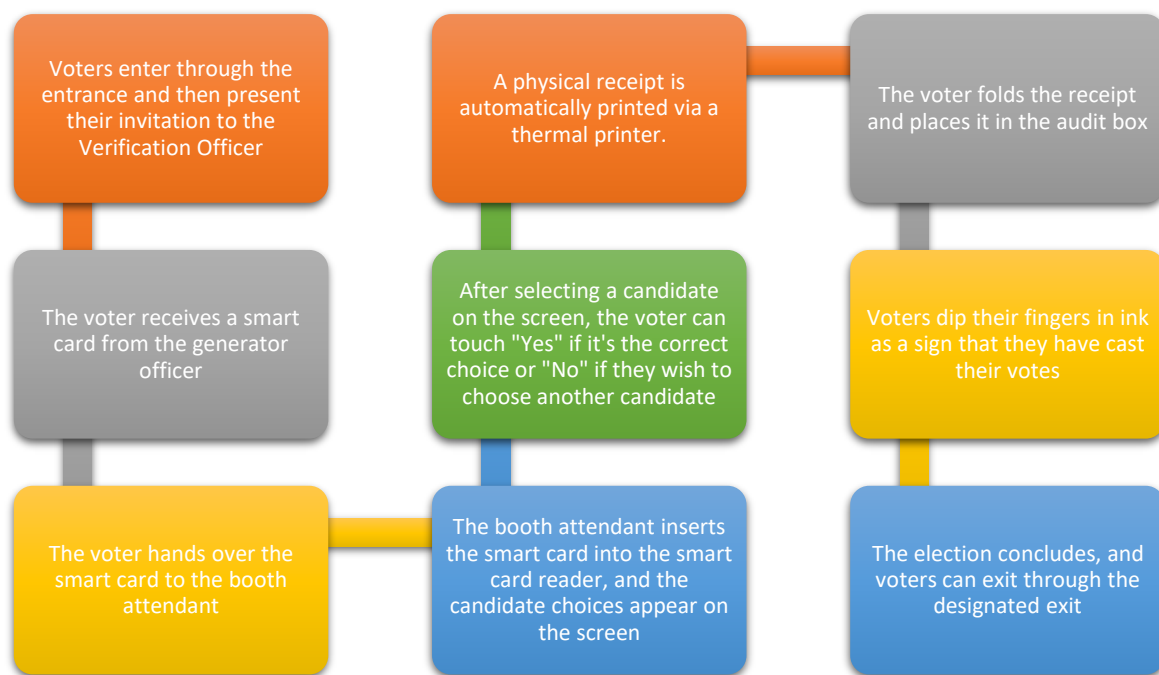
Voters enter through the entrance and then present their invitation to the Verification Officer

The voter receives a smart card from the generator officer

The voter hands over the smart card to the booth attendant

The booth attendant inserts the smart card into the smart card reader, and the candidate choices appear on the screen

After selecting a candidate on the screen, the voter can touch "Yes" if it's the correct choice or "No" if they wish to choose another candidate

A physical receipt is automatically printed via a thermal printer.

The voter folds the receipt and places it in the audit box

Voters dip their fingers in ink as a sign that they have cast their votes

The election concludes, and voters can exit through the designated exit